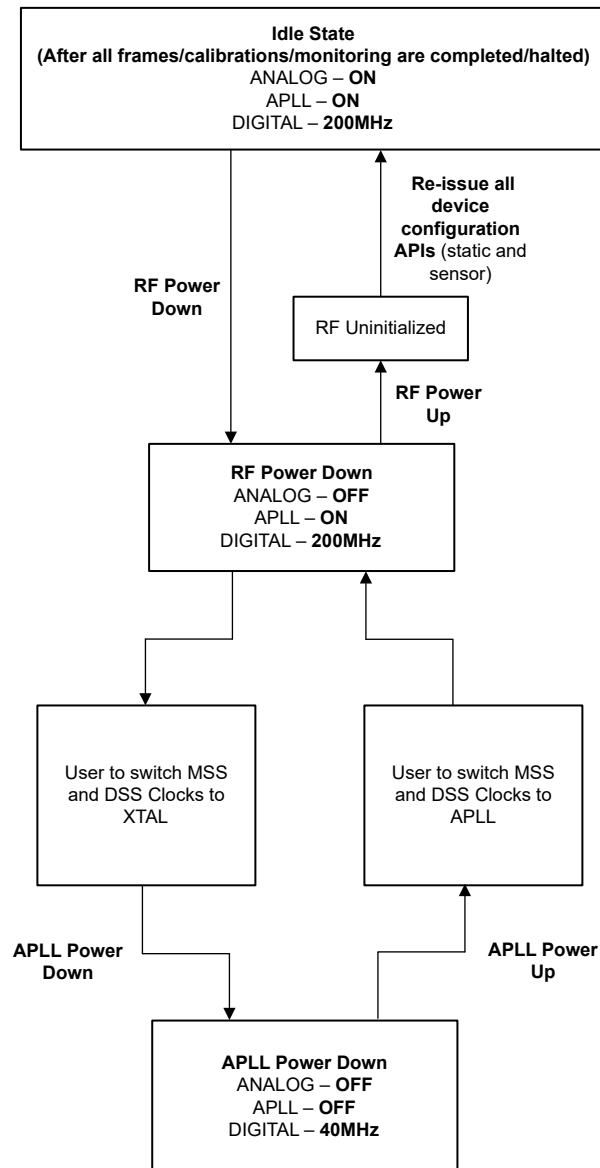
**Idle State**
**(After all frames/calibrations/monitoring are completed/halted)**
ANALOG – **ON**
APLL – **ON**
DIGITAL – **200MHz**

**RF Power Down**

**Re-issue all device configuration APIs** (static and sensor)

RF Uninitialized

**RF Power Up**

**RF Power Down**
ANALOG – **OFF**
APLL – **ON**
DIGITAL – **200MHz**

User to switch MSS and DSS Clocks to XTAL

User to switch MSS and DSS Clocks to APLL

**APLL Power Down**

**APLL Power Up**

**APLL Power Down**
ANALOG – **OFF**
APLL – **OFF**
DIGITAL – **40MHz**